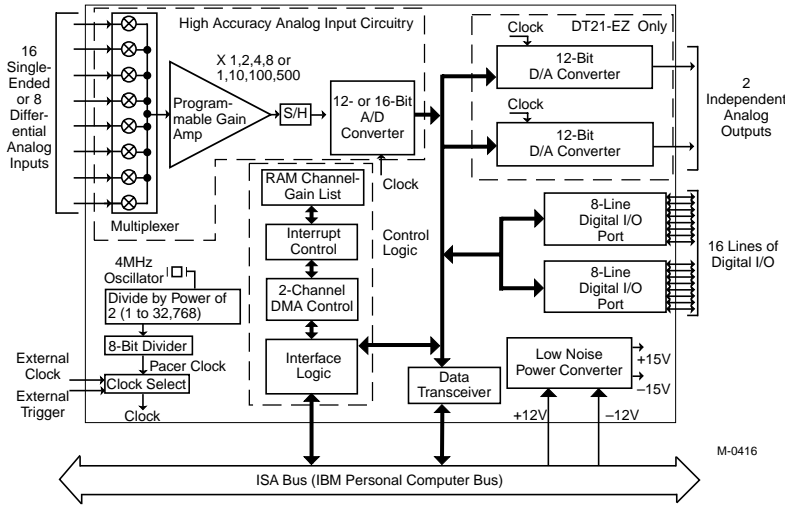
High Accuracy Analog Input Circuitry

16 Single-Ended or 8 Differential Analog Inputs

Multiplexer

X 1,2,4,8 or 1,10,100,500

Programmable Gain Amp

S/H

12- or 16-Bit A/D Converter

Clock

DT21-EZ Only

Clock

12-Bit D/A Converter

Clock

12-Bit D/A Converter

2 Independent Analog Outputs

RAM Channel-Gain List

Interrupt Control

2-Channel DMA Control

Interface Logic

Control Logic

8-Line Digital I/O Port

8-Line Digital I/O Port

16 Lines of Digital I/O

4MHz Oscillator

Divide by Power of 2 (1 to 32,768)

8-Bit Divider

Pacer Clock

External Clock

External Trigger

Clock Select

Clock

Data Transceiver

Low Noise Power Converter

+15V

–15V

+12V

–12V

M-0416

ISA Bus (IBM Personal Computer Bus)